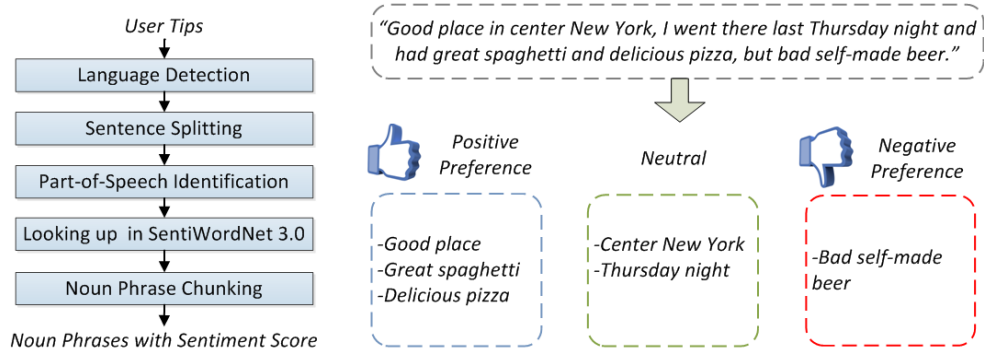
User Tips

Language Detection

Sentence Splitting

Part-of-Speech Identification

Looking up in SentiWordNet 3.0

Noun Phrase Chunking

Noun Phrases with Sentiment Score

"Good place in center New York, I went there last Thursday night and had great spaghetti and delicious pizza, but bad self-made beer."

Positive Preference

-Good place
-Great spaghetti
-Delicious pizza

Neutral

-Center New York
-Thursday night

Negative Preference

-Bad self-made beer